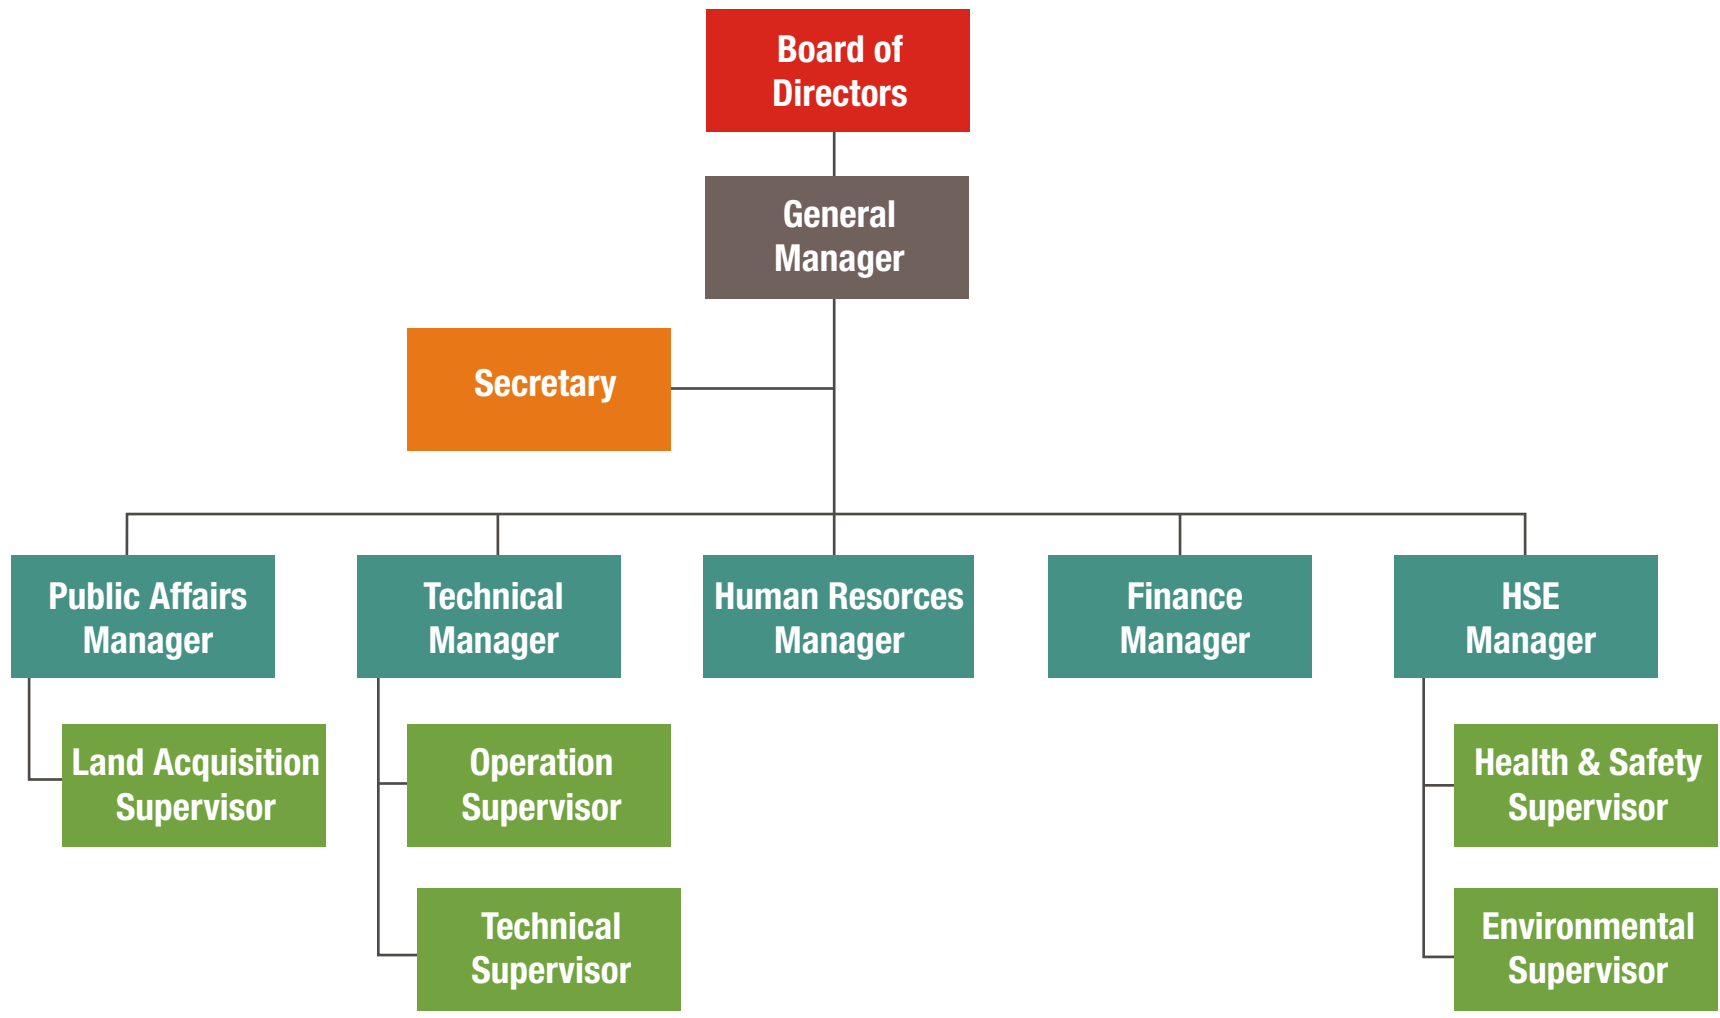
Board of Directors

General Manager

Secretary

Public Affairs Manager

Technical Manager

Human Resorces Manager

Finance Manager

HSE Manager

Land Acquisition Supervisor

Operation Supervisor

Technical Supervisor

Health & Safety Supervisor

Environmental Supervisor